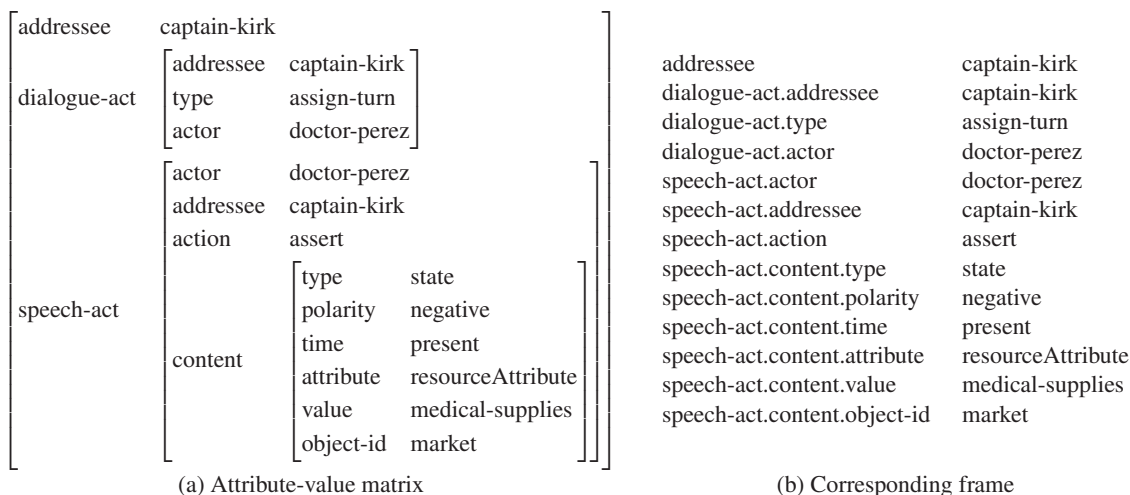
addressee captain-kirk
dialogue-act
addressee captain-kirk
type assign-turn
actor doctor-perez
speech-act
actor doctor-perez
addressee captain-kirk
action assert
content
type state
polarity negative
time present
attribute resourceAttribute
value medical-supplies
object-id market

(a) Attribute-value matrix

| | |
|---|---|
| addressee | captain-kirk |
| dialogue-act.addressee | captain-kirk |
| dialogue-act.type | assign-turn |
| dialogue-act.actor | doctor-perez |
| speech-act.actor | doctor-perez |
| speech-act.addressee | captain-kirk |
| speech-act.action | assert |
| speech-act.content.type | state |
| speech-act.content.polarity | negative |
| speech-act.content.time | present |
| speech-act.content.attribute | resourceAttribute |
| speech-act.content.value | medical-supplies |
| speech-act.content.object-id | market |

(b) Corresponding frame